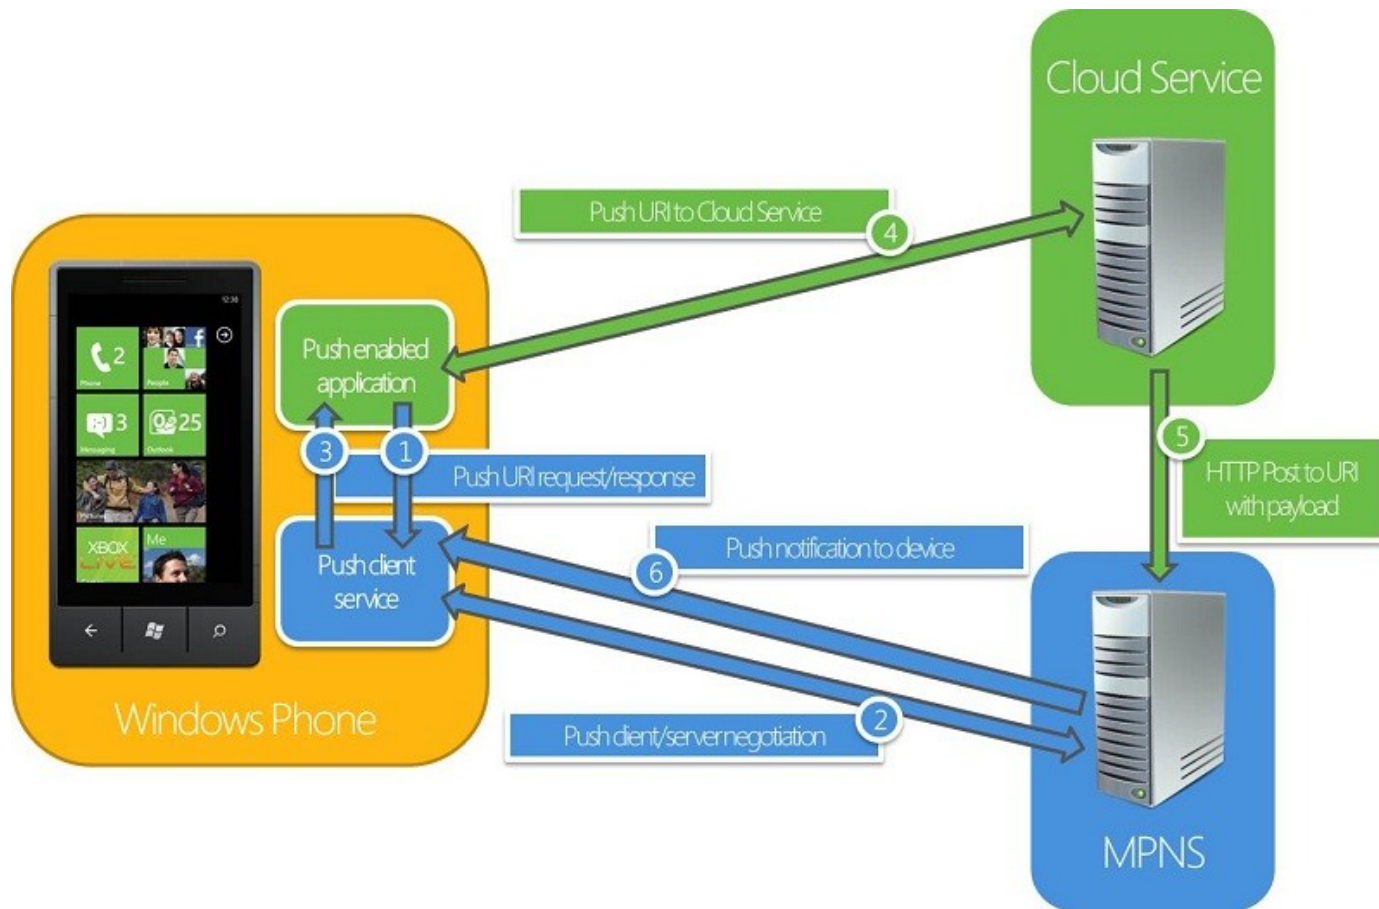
Cloud Service

Push URI to Cloud Service

4

12:38

2

Phone

People

3

Messaging

25

Outlook

Pictures

XBOX LIVE

Me

Push enabled application

3

1

Push URI request/response

5

HTTP Post to URI with payload

Push client service

Push notification to device

6

Windows Phone

Push client/server negotiation

2

MPNS